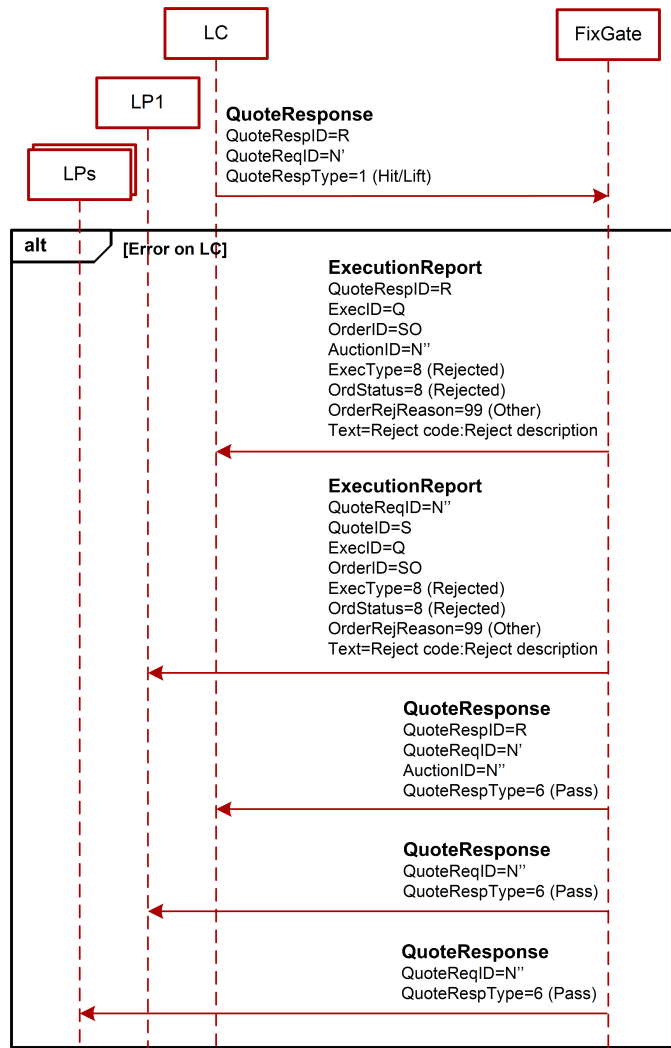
LC

FixGate

LP1

LPs

QuoteResponse
QuoteRespID=R
QuoteReqID=N'
QuoteRespType=1 (Hit/Lift)

alt

[Error on LC]

ExecutionReport
QuoteRespID=R
ExecID=Q
OrderID=SO
AuctionID=N''
ExecType=8 (Rejected)
OrdStatus=8 (Rejected)
OrderRejReason=99 (Other)
Text=Reject code:Reject description

ExecutionReport
QuoteReqID=N''
QuoteID=S
ExecID=Q
OrderID=SO
ExecType=8 (Rejected)
OrdStatus=8 (Rejected)
OrderRejReason=99 (Other)
Text=Reject code:Reject description

QuoteResponse
QuoteRespID=R
QuoteReqID=N'
AuctionID=N''
QuoteRespType=6 (Pass)

QuoteResponse
QuoteReqID=N''
QuoteRespType=6 (Pass)

QuoteResponse
QuoteReqID=N''
QuoteRespType=6 (Pass)